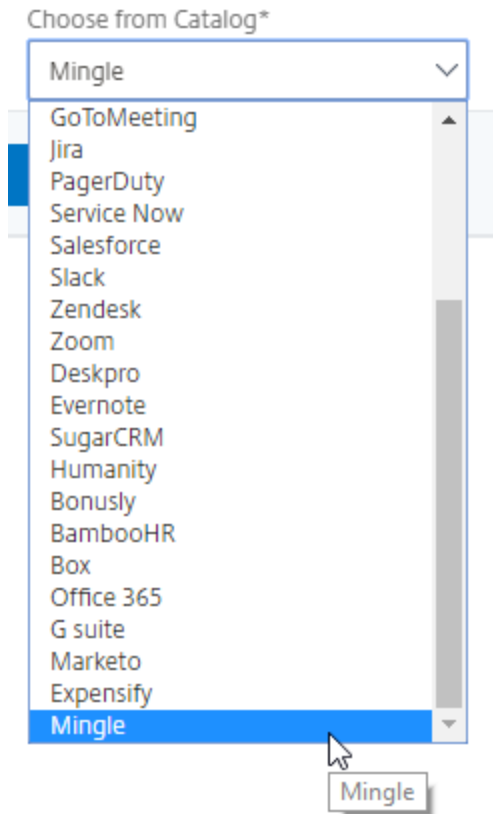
Choose from Catalog*

Mingle

GoToMeeting
Jira
PagerDuty
Service Now
Salesforce
Slack
Zendesk
Zoom
Deskpro
Evernote
SugarCRM
Humanity
Bonusly
BambooHR
Box
Office 365
G suite
Marketo
Expensify
Mingle

Mingle